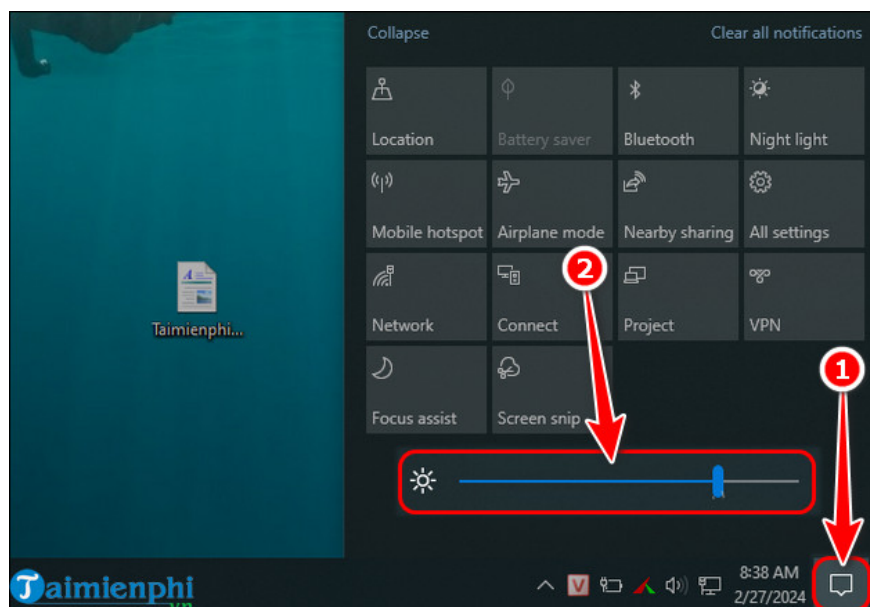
Collapse

Clear all notifications

Location

Battery saver

Bluetooth

Night light

Mobile hotspot

Airplane mode

Nearby sharing

All settings

Network

Connect

Project

VPN

Focus assist

Screen snip

2

1

Taimienphi...

Taimienphi .vn

V

8:38 AM
2/27/2024